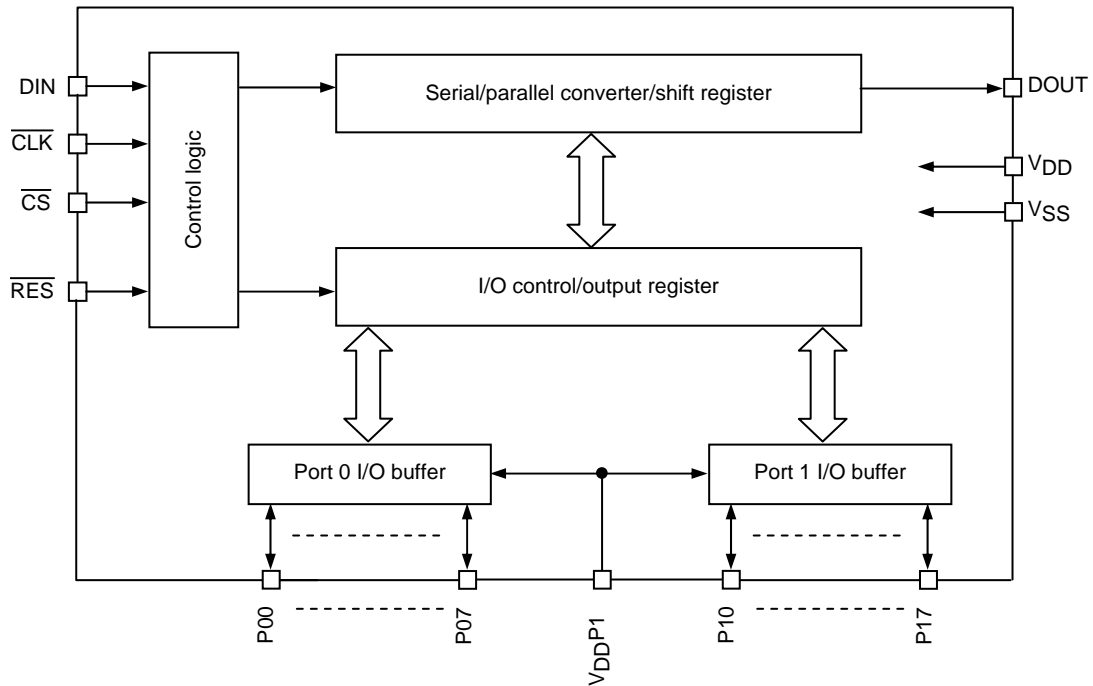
DIN

$\overline{CLK}$

$\overline{CS}$

$\overline{RES}$

Control logic

Serial/parallel converter/shift register

DOUT

$V_{DD}$

$V_{SS}$

I/O control/output register

Port 0 I/O buffer

Port 1 I/O buffer

P00

P07

$V_{DD}P1$

P10

P17